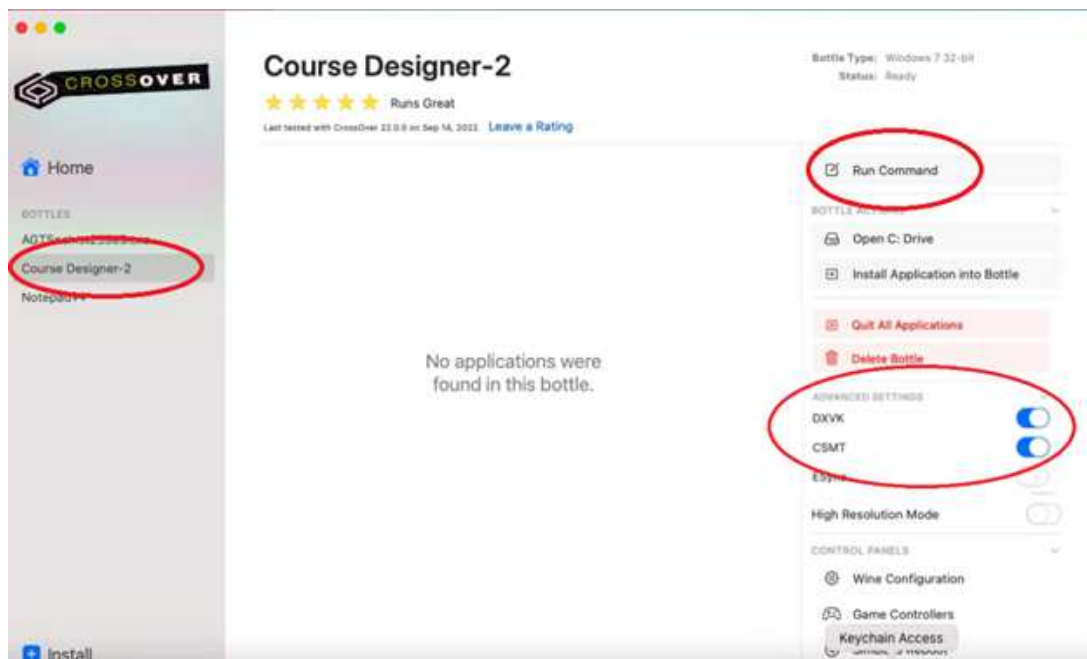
CROSSOVER

Home

BOTTLES

AOTS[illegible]

Course Designer-2

Notepad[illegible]

Install

Course Designer-2

Runs Great

Last tested with CrossOver 22.0.0 on Sep 14, 2022 Leave a Rating

No applications were found in this bottle.

Bottle Type: Windows 7 32-bit
Status: Ready

Run Command

BOTTLE ACTIONS

Open C: Drive

Install Application into Bottle

Quit All Applications

Delete Bottle

ADVANCED SETTINGS

DXVK

CSMT

ESync

High Resolution Mode

CONTROL PANELS

Wine Configuration

Game Controllers

Keychain Access

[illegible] Reboot